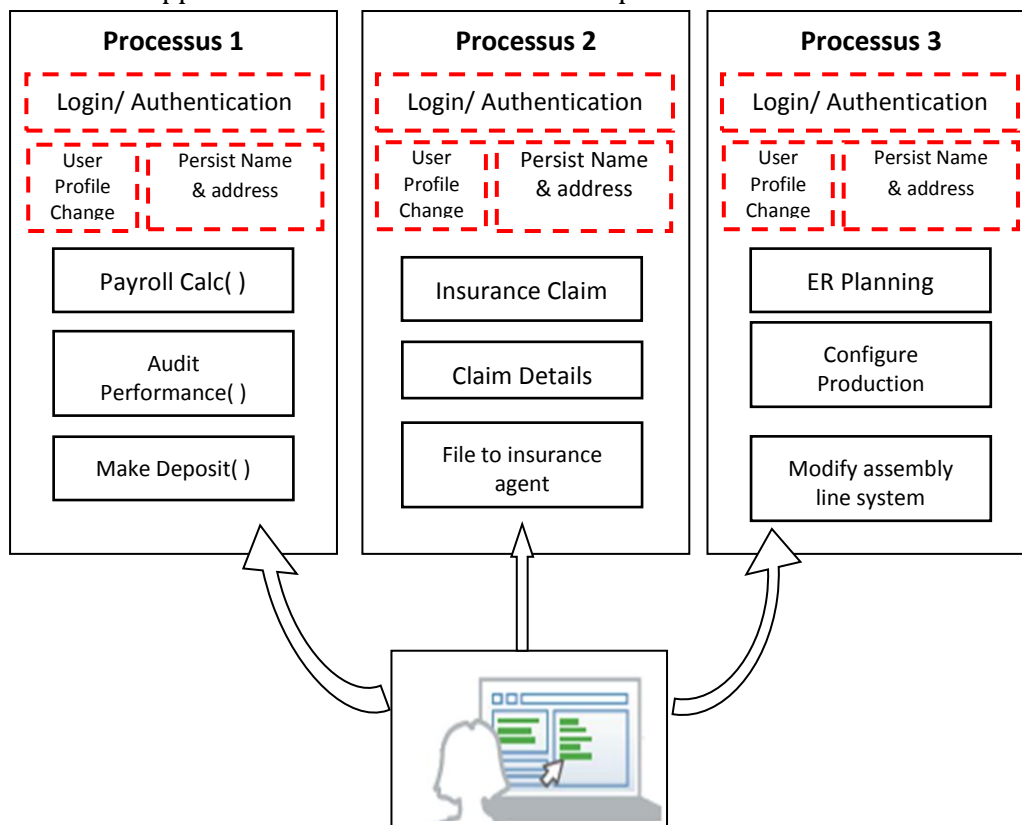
Processus 1

Login/ Authentication

User Profile Change

Persist Name & address

Payroll Calc( )

Audit Performance( )

Make Deposit( )

Processus 2

Login/ Authentication

User Profile Change

Persist Name & address

Insurance Claim

Claim Details

File to insurance agent

Processus 3

Login/ Authentication

User Profile Change

Persist Name & address

ER Planning

Configure Production

Modify assembly line system